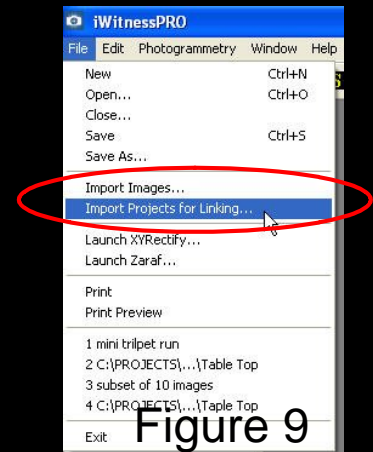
iWitnessPRO

File Edit Photogrammetry Window Help

New Ctrl+N
Open... Ctrl+O
Close...
Save Ctrl+S
Save As...

Import Images...
Import Projects for Linking...

Launch XYRectify...
Launch Zaraf...

Print
Print Preview

1 mini trilpet run
2 C:\PROJECTS\...\Table Top
3 subset of 10 images
4 C:\PROJECTS\...\Taple Top

Exit

Figure 9